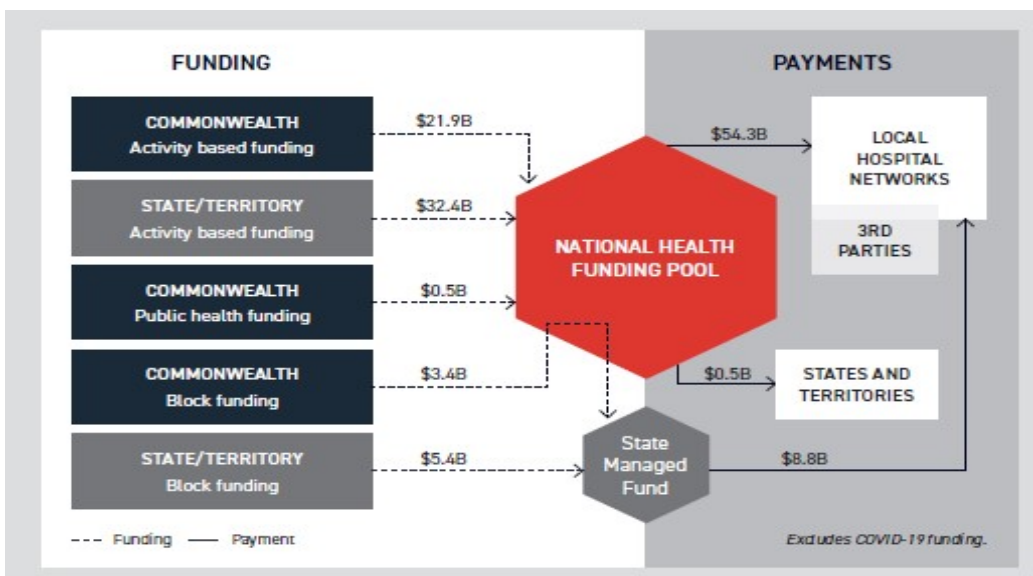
FUNDING

PAYMENTS

COMMONWEALTH
Activity based funding

\$21.9B

STATE/TERRITORY
Activity based funding

\$32.4B

COMMONWEALTH
Public health funding

\$0.5B

COMMONWEALTH
Block funding

\$3.4B

STATE/TERRITORY
Block funding

\$5.4B

NATIONAL HEALTH FUNDING POOL

\$54.3B

LOCAL HOSPITAL NETWORKS

3RD PARTIES

\$0.5B

STATES AND TERRITORIES

State Managed Fund

\$8.8B

Funding — Payment

Excludes COVID-19 funding.